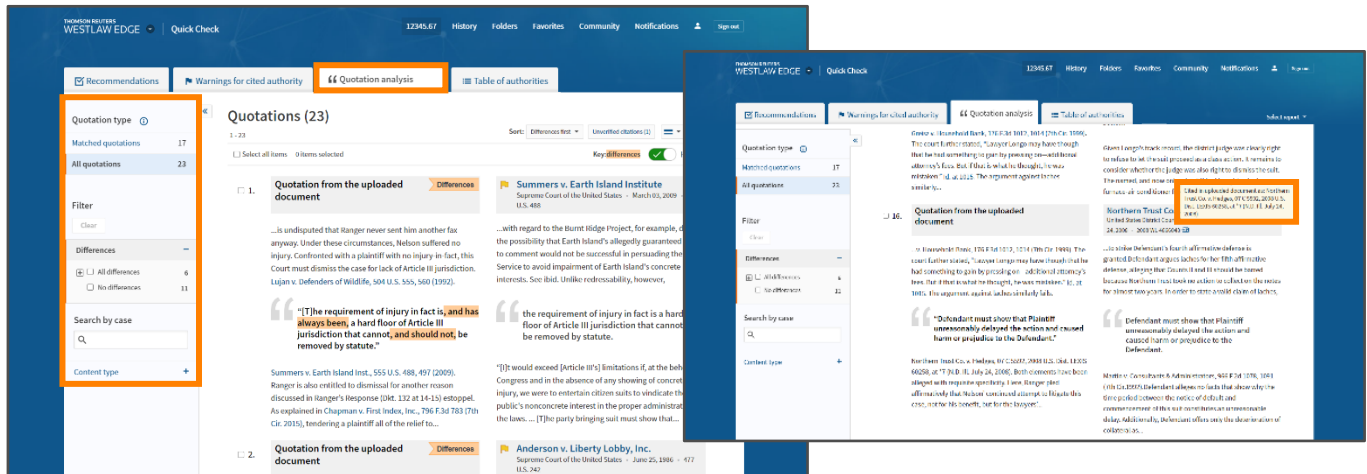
THOMSON REUTERS
WESTLAW EDGE | Quick Check

12345.67 History Folders Favorites Community Notifications Sign out

Recommendations | Warnings for cited authority | Quotation analysis | Table of authorities

Quotation type
Matched quotations 17
All quotations 23

Filter
Clear

Differences
All differences 6
No differences 11

Search by case

Content type +

Quotations (23)
1 - 23
Sort: Differences first | Unverified citations (1)
Select all items 0 items selected
Key: differences

1. Quotation from the uploaded document Differences

...is undisputed that Ranger never sent him another fax anyway. Under these circumstances, Nelson suffered no injury. Confronted with a plaintiff with no injury-in fact, this Court must dismiss the case for lack of Article III jurisdiction. Lujan v. Defenders of Wildlife, 504 U.S. 555, 560 (1992).

"[T]he requirement of injury in fact is, and has always been, a hard floor of Article III jurisdiction that cannot, and should not, be removed by statute."

Summers v. Earth Island Inst., 555 U.S. 488, 497 (2009). Ranger is also entitled to dismissal for another reason discussed in Ranger's Response (Dkt. 132 at 14-15) estoppel. As explained in Chapman v. First Index, Inc., 796 F.3d 783 (7th Cir. 2015), tendering a plaintiff all of the relief to...

Summers v. Earth Island Institute
Supreme Court of the United States • March 03, 2009 • U.S. 488

...with regard to the Burnt Ridge Project, for example, d the possibility that Earth Island's allegedly guaranteed to comment would not be successful in persuading the Service to avoid impairment of Earth Island's concrete interests. See ibid. Unlike redressability, however,

the requirement of injury in fact is a hard floor of Article III jurisdiction that cannot be removed by statute.

"[I]t would exceed [Article III's] limitations if, at the beh Congress and in the absence of any showing of concret injury, we were to entertain citizen suits to vindicate the public's nonconcrete interest in the proper administrat the laws. ... [T]he party bringing suit must show that...

2. Quotation from the uploaded document Differences

Anderson v. Liberty Lobby, Inc.
Supreme Court of the United States • June 25, 1986 • 477 U.S. 242

THOMSON REUTERS
WESTLAW EDGE | Quick Check
12345.67 History Folders Favorites Community Notifications Sign out
Recommendations | Warnings for cited authority | Quotation analysis | Table of authorities
Select export

Quotation type
Matched quotations 17
All quotations 23
Filter
Clear
Differences
All differences 6
No differences 11
Search by case
Content type +

16. Quotation from the uploaded document

"Defendant must show that Plaintiff unreasonably delayed the action and caused harm or prejudice to the Defendant."

Cited in uploaded document as: Northern Trust Co. v. Hedges, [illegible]

Northern Trust Co

"Defendant must show that Plaintiff unreasonably delayed the action and caused harm or prejudice to the Defendant.